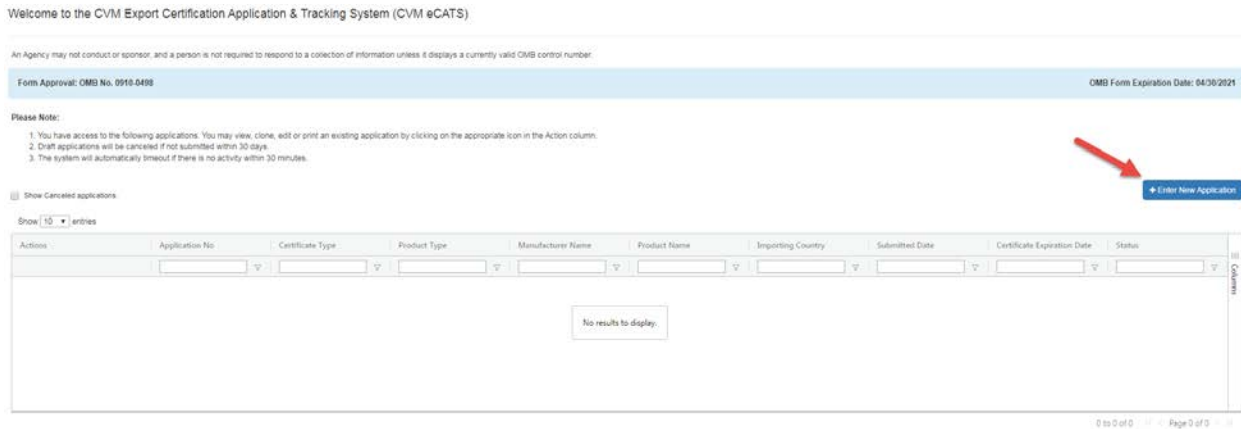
Welcome to the CVM Export Certification Application & Tracking System (CVM eCATS)

An Agency may not conduct or sponsor, and a person is not required to respond to a collection of information unless it displays a currently valid OMB control number.

Form Approval: OMB No. 0910-0498

OMB Form Expiration Date: 04/30/2021

Please Note:

1. You have access to the following applications. You may view, clone, edit or print an existing application by clicking on the appropriate icon in the Action column.
2. Draft applications will be canceled if not submitted within 30 days.
3. The system will automatically timeout if there is no activity within 30 minutes.

Show Canceled applications

+ Enter New Application

Show 10 entries

| Actions | Application No | Certificate Type | Product Type | Manufacturer Name | Product Name | Importing Country | Submitted Date | Certificate Expiration Date | Status |
|---|---|---|---|---|---|---|---|---|---|

Columns

No results to display.

0 to 0 of 0 Page 0 of 0